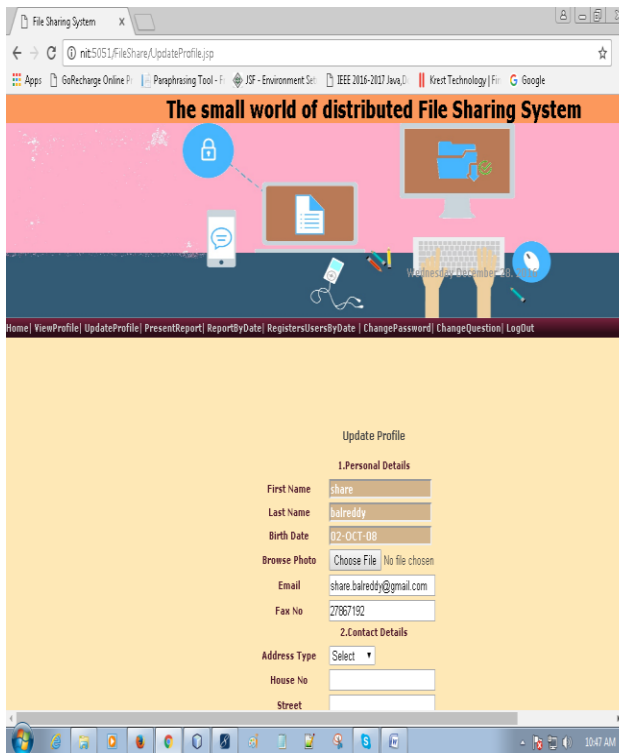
File Sharing System ×

nit:5051/FileShare/UpdateProfile.jsp

Apps GoRecharge Online Pr Paraphrasing Tool - F JSF - Environment Set IEEE 2016-2017 Java,D Krest Technology | Fir Google

The small world of distributed File Sharing System

Wednesday December 28, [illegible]

Home| ViewProfile| UpdateProfile| PresentReport| ReportByDate| RegistersUsersByDate | ChangePassword| ChangeQuestion| LogOut

Update Profile

1.Personal Details

First Name share

Last Name balreddy

Birth Date 02-OCT-08

Browse Photo Choose File No file chosen

Email share.balreddy@gmail.com

Fax No 27867192

2.Contact Details

Address Type Select

House No

Street

10:47 AM